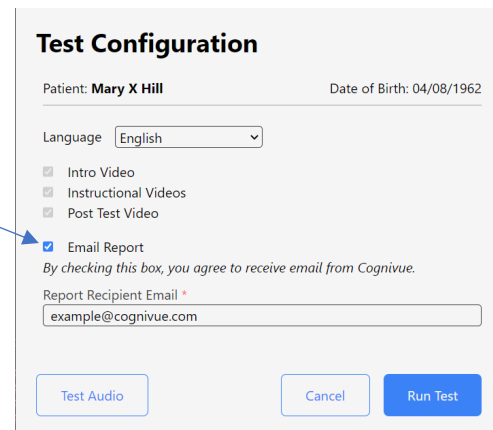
Test Configuration

Patient: Mary X Hill

Date of Birth: 04/08/1962

Language English

Intro Video
Instructional Videos
Post Test Video

Email Report
By checking this box, you agree to receive email from Cognivue.

Report Recipient Email *
example@cognivue.com

Test Audio

Cancel

Run Test